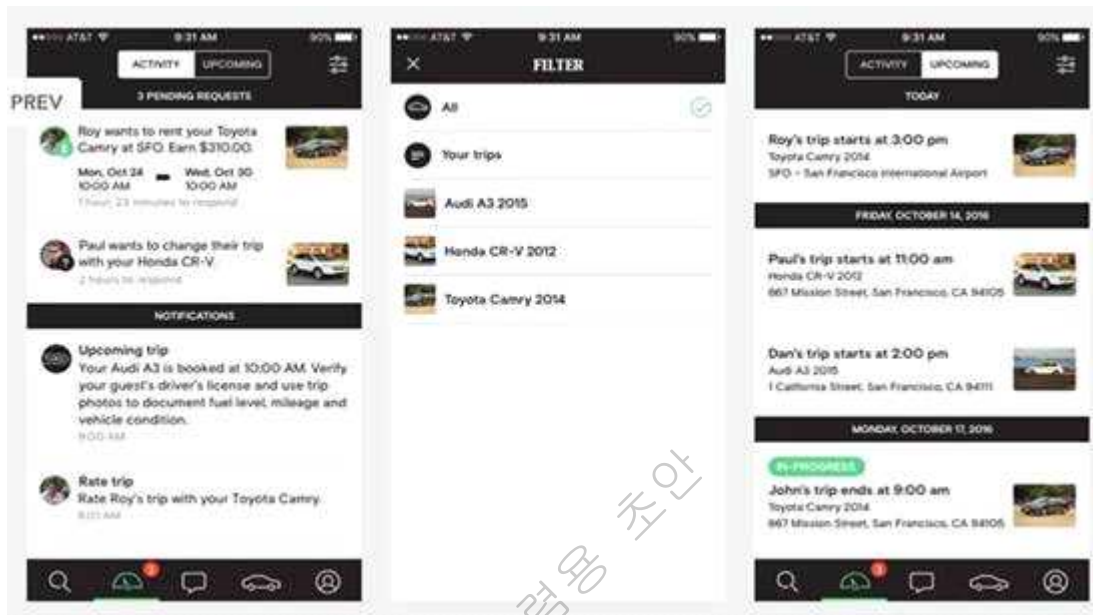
AT&T 9:31 AM 90%

ACTIVITY UPCOMING

PREV

3 PENDING REQUESTS

Roy wants to rent your Toyota Camry at SFO. Earn $310.00.

Mon, Oct 24 10:00 AM — Wed, Oct 30 10:00 AM

1 hour, 23 minutes to respond

Paul wants to change their trip with your Honda CR-V

2 hours to respond

NOTIFICATIONS

Upcoming trip
Your Audi A3 is booked at 10:00 AM. Verify your guest's driver's license and use trip photos to document fuel level, mileage and vehicle condition.
9:00 AM

Rate trip
Rate Roy's trip with your Toyota Camry.
8:00 AM

2

AT&T 9:31 AM 90%

FILTER

All

Your trips

Audi A3 2015

Honda CR-V 2012

Toyota Camry 2014

AT&T 9:31 AM 90%

ACTIVITY UPCOMING

TODAY

Roy's trip starts at 3:00 pm
Toyota Camry 2014
SFO - San Francisco International Airport

FRIDAY, OCTOBER 14, 2016

Paul's trip starts at 11:00 am
Honda CR-V 2012
667 Mission Street, San Francisco, CA 94105

Dan's trip starts at 2:00 pm
Audi A3 2015
1 California Street, San Francisco, CA 94111

MONDAY, OCTOBER 17, 2016

IN-PROGRESS

John's trip ends at 9:00 am
Toyota Camry 2014
667 Mission Street, San Francisco, CA 94105

3

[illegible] 초안